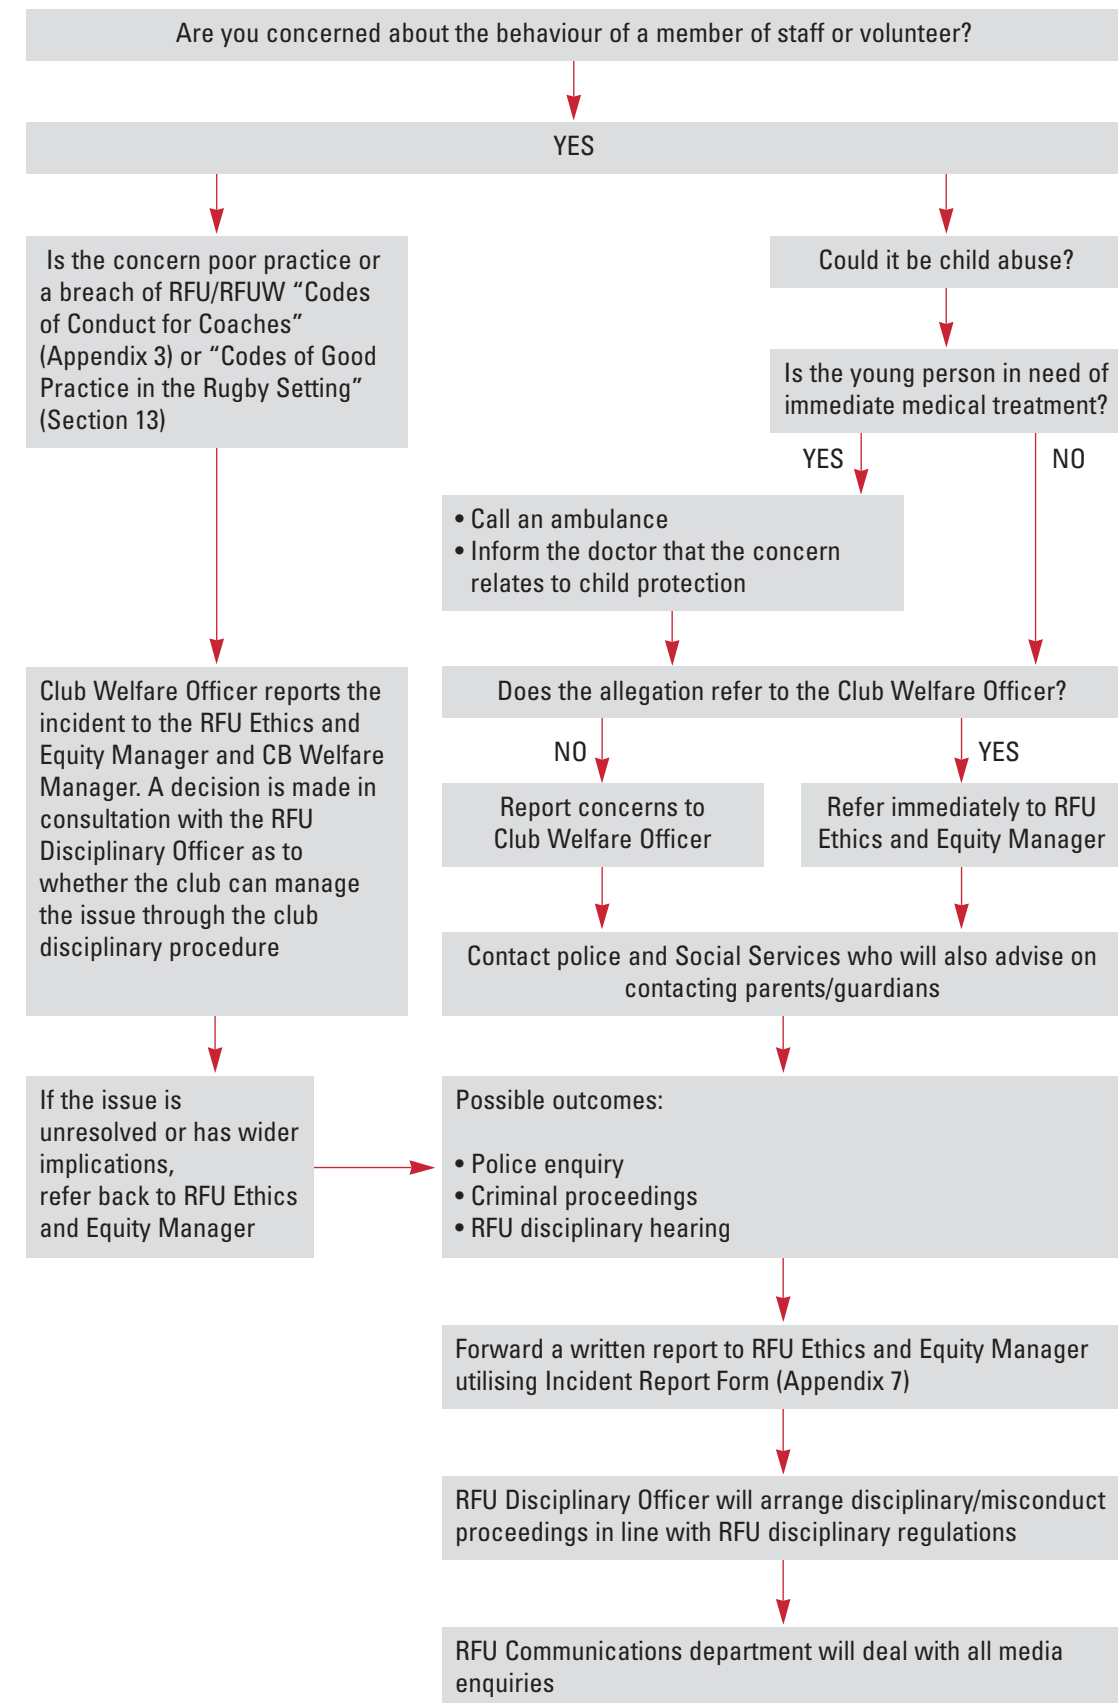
Are you concerned about the behaviour of a member of staff or volunteer?

YES

Is the concern poor practice or a breach of RFU/RFUW “Codes of Conduct for Coaches” (Appendix 3) or “Codes of Good Practice in the Rugby Setting” (Section 13)

Club Welfare Officer reports the incident to the RFU Ethics and Equity Manager and CB Welfare Manager. A decision is made in consultation with the RFU Disciplinary Officer as to whether the club can manage the issue through the club disciplinary procedure

If the issue is unresolved or has wider implications, refer back to RFU Ethics and Equity Manager

Could it be child abuse?

Is the young person in need of immediate medical treatment?

YES

NO

• Call an ambulance
• Inform the doctor that the concern relates to child protection

Does the allegation refer to the Club Welfare Officer?

NO

YES

Report concerns to Club Welfare Officer

Refer immediately to RFU Ethics and Equity Manager

Contact police and Social Services who will also advise on contacting parents/guardians

Possible outcomes:

• Police enquiry
• Criminal proceedings
• RFU disciplinary hearing

Forward a written report to RFU Ethics and Equity Manager utilising Incident Report Form (Appendix 7)

RFU Disciplinary Officer will arrange disciplinary/misconduct proceedings in line with RFU disciplinary regulations

RFU Communications department will deal with all media enquiries